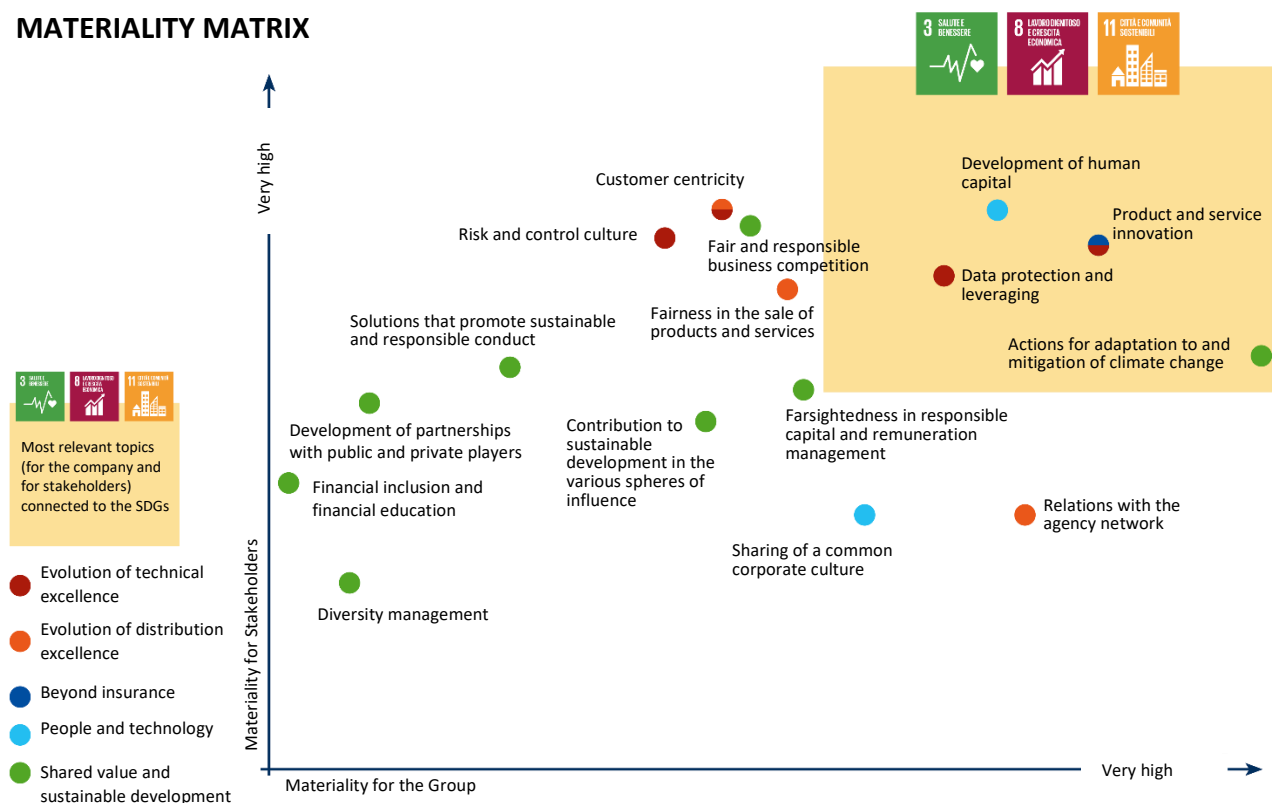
MATERIALITY MATRIX

3 SALUTE E BENESSERE

8 LAVORO DIGNITOSO E CRESCITA ECONOMICA

11 CITTÀ E COMUNITÀ SOSTENIBILI

Very high

Customer centricity

Development of human capital

Product and service innovation

Risk and control culture

Fair and responsible business competition

Data protection and leveraging

Fairness in the sale of products and services

Solutions that promote sustainable and responsible conduct

Actions for adaptation to and mitigation of climate change

3 SALUTE E BENESSERE

8 LAVORO DIGNITOSO E CRESCITA ECONOMICA

11 CITTÀ E COMUNITÀ SOSTENIBILI

Most relevant topics (for the company and for stakeholders) connected to the SDGs

Development of partnerships with public and private players

Contribution to sustainable development in the various spheres of influence

Farsightedness in responsible capital and remuneration management

Financial inclusion and financial education

Relations with the agency network

Sharing of a common corporate culture

Evolution of technical excellence

Diversity management

Evolution of distribution excellence

Beyond insurance

People and technology

Shared value and sustainable development

Materiality for Stakeholders

Materiality for the Group

Very high